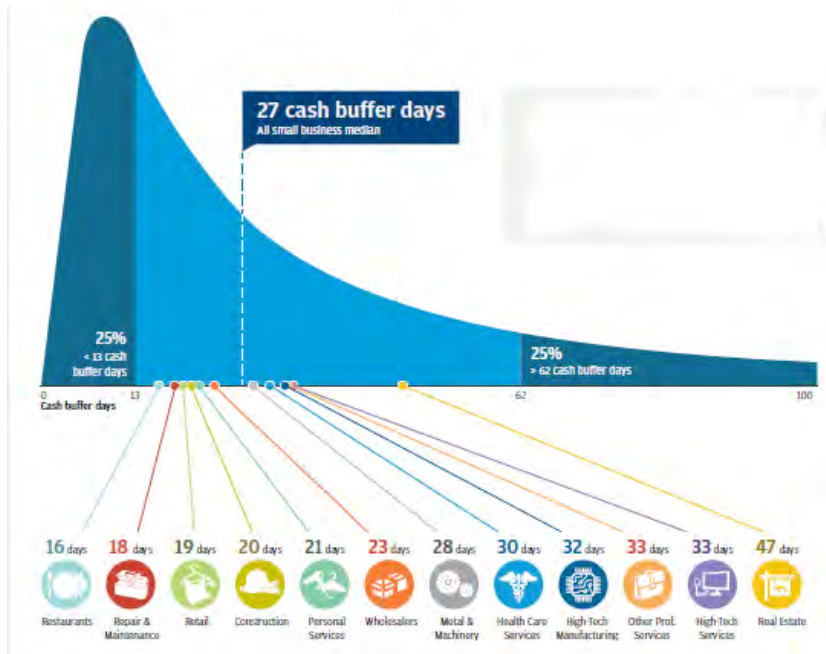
27 cash buffer days
All small business median

25%
< 13 cash buffer days

25%
> 62 cash buffer days

0
13
62
100
Cash buffer days

16 days
Restaurants

18 days
Repair & Maintenance

19 days
Retail

20 days
Construction

21 days
Personal Services

23 days
Wholesalers

28 days
Metal & Machinery

30 days
Health Care Services

32 days
High-Tech Manufacturing

33 days
Other Prof. Services

33 days
High-Tech Services

47 days
Real Estate